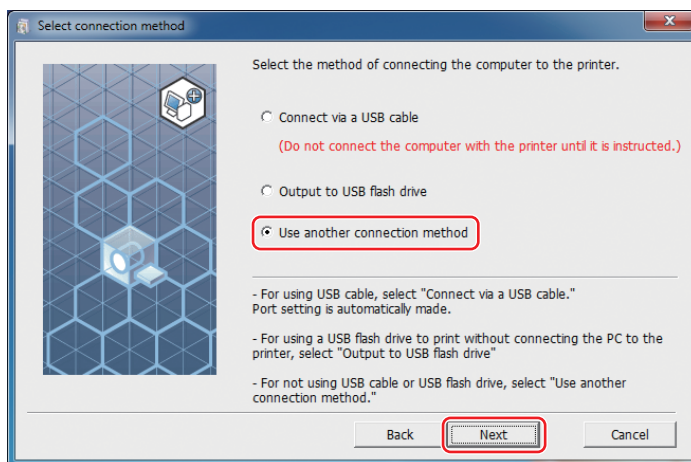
Select connection method

Select the method of connecting the computer to the printer.

Connect via a USB cable

(Do not connect the computer with the printer until it is instructed.)

Output to USB flash drive

Use another connection method

- For using USB cable, select "Connect via a USB cable." Port setting is automatically made.

- For using a USB flash drive to print without connecting the PC to the printer, select "Output to USB flash drive"

- For not using USB cable or USB flash drive, select "Use another connection method."

Back

Next

Cancel